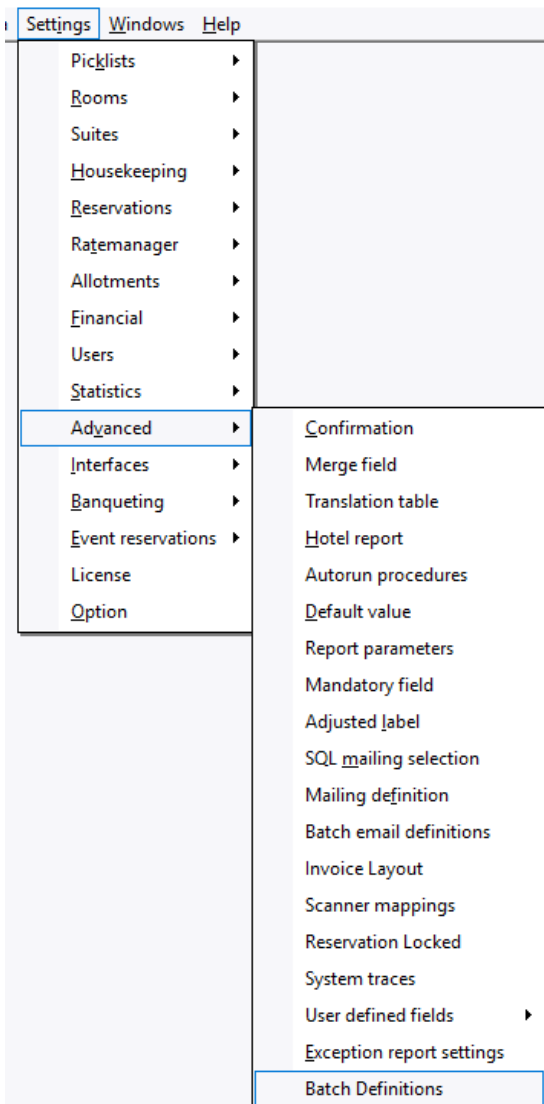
Settings Windows Help

Picklists
Rooms
Suites
Housekeeping
Reservations
Ratemanager
Allotments
Financial
Users
Statistics
Advanced
Interfaces
Banqueting
Event reservations
License
Option

Confirmation
Merge field
Translation table
Hotel report
Autorun procedures
Default value
Report parameters
Mandatory field
Adjusted label
SQL mailing selection
Mailing definition
Batch email definitions
Invoice Layout
Scanner mappings
Reservation Locked
System traces
User defined fields
Exception report settings
Batch Definitions